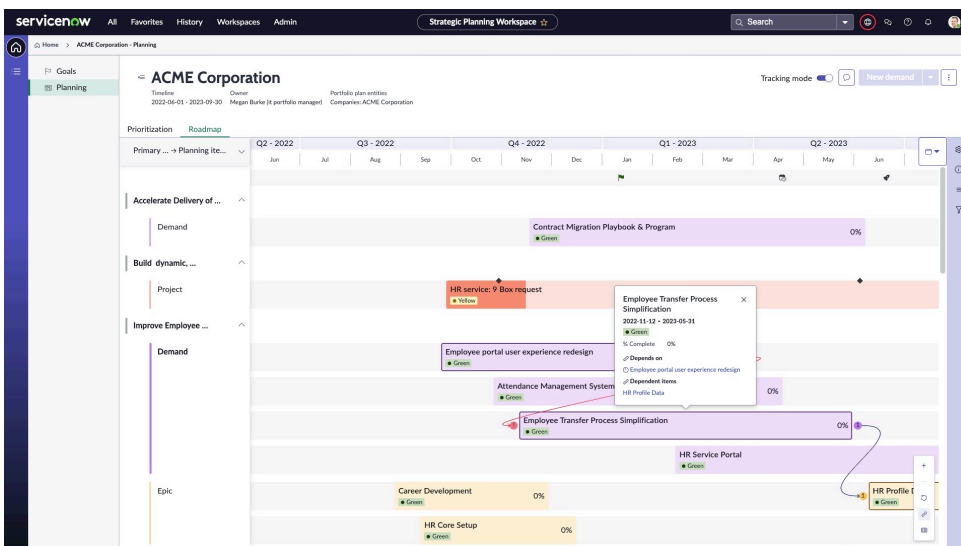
servicenow All Favorites History Workspaces Admin

Strategic Planning Workspace ☆

Search

Home > ACME Corporation - Planning

Goals
Planning

ACME Corporation
Timeline 2022-06-01 - 2023-09-30
Owner Megan Burke (it portfolio manager)
Portfolio plan entities Companies: ACME Corporation

Tracking mode
New demand

Prioritization Roadmap

Primary ... → Planning ite...

| Q2 - 2022 | Q3 - 2022 | Q4 - 2022 | Q1 - 2023 | Q2 - 2023 |
|---|---|---|---|---|
| Jun | Jul Aug Sep | Oct Nov Dec | Jan Feb Mar | Apr May Jun |

Accelerate Delivery of ...
Demand
Contract Migration Playbook & Program
Green
0%

Build dynamic, ...
Project
HR service: 9 Box request
Yellow

Employee Transfer Process Simplification
2022-11-12 - 2023-05-31
Green
% Complete 0%
Depends on
Employee portal user experience redesign
Dependent items
HR Profile Data

Improve Employee ...
Demand
Employee portal user experience redesign
Green
Attendance Management System
Green
0%
Employee Transfer Process Simplification
Green
0%
HR Service Portal
Green

Epic
Career Development
Green
0%
HR Core Setup
Green
0%
HR Profile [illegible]
Green